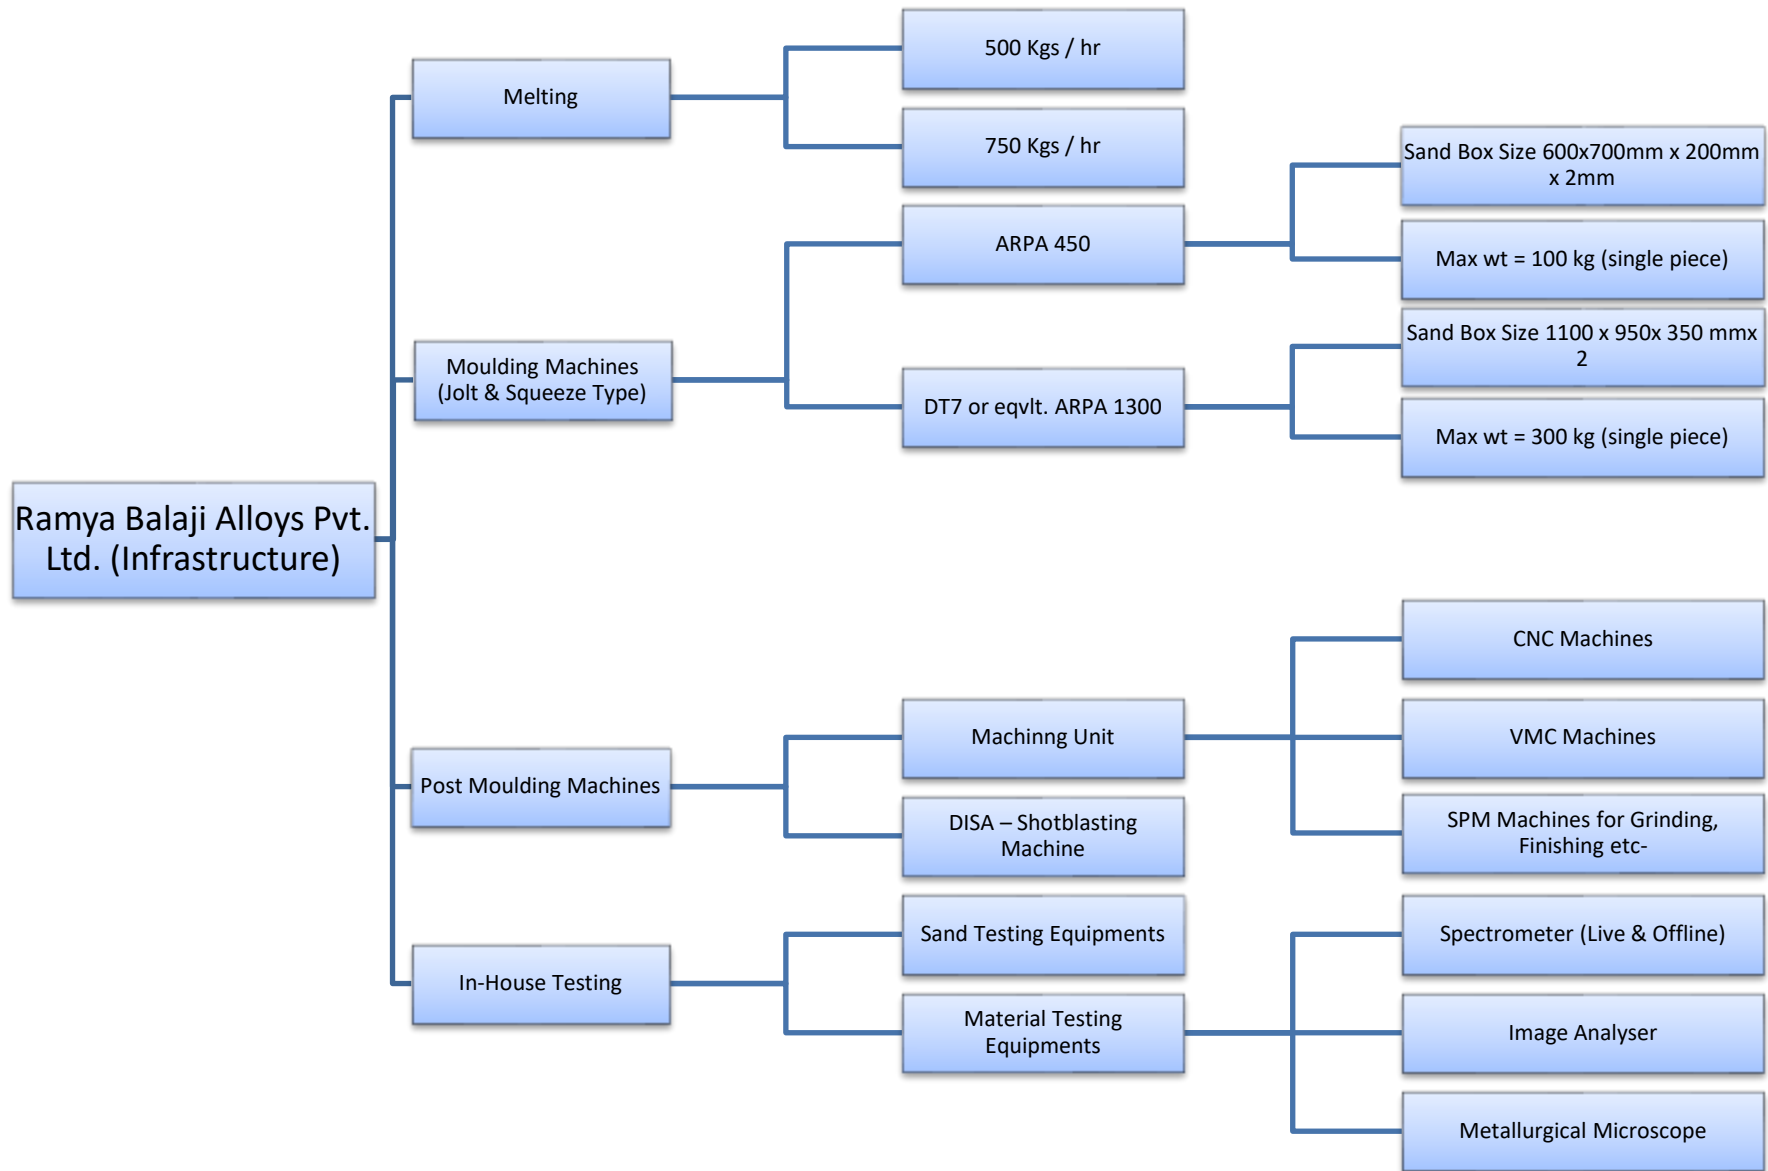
Ramya Balaji Alloys Pvt. Ltd. (Infrastructure)

Melting

500 Kgs / hr

750 Kgs / hr

Moulding Machines (Jolt & Squeeze Type)

ARPA 450

Sand Box Size 600x700mm x 200mm x 2mm

Max wt = 100 kg (single piece)

DT7 or eqvlt. ARPA 1300

Sand Box Size 1100 x 950x 350 mmx 2

Max wt = 300 kg (single piece)

Post Moulding Machines

Machinng Unit

CNC Machines

VMC Machines

SPM Machines for Grinding, Finishing etc-

DISA – Shotblasting Machine

In-House Testing

Sand Testing Equipments

Material Testing Equipments

Spectrometer (Live & Offline)

Image Analyser

Metallurgical Microscope